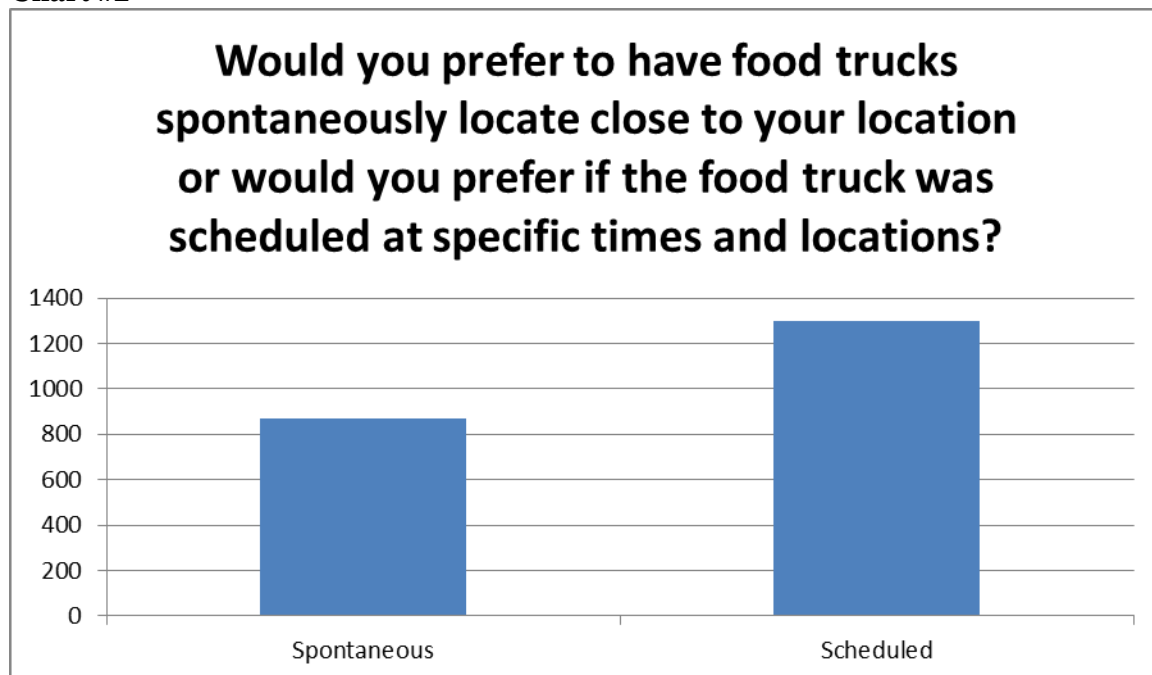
Chart #2

Would you prefer to have food trucks spontaneously locate close to your location or would you prefer if the food truck was scheduled at specific times and locations?

1400
1200
1000
800
600
400
200
0

Spontaneous
Scheduled